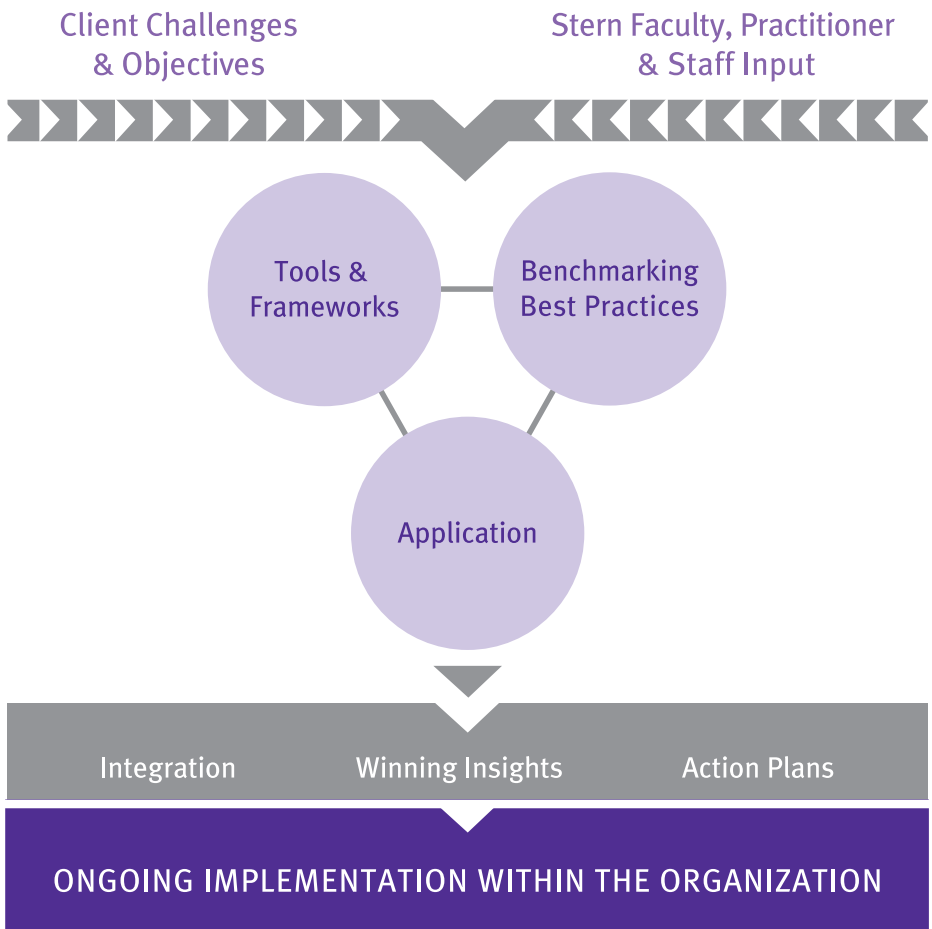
Client Challenges & Objectives

Stern Faculty, Practitioner & Staff Input

Tools & Frameworks

Benchmarking Best Practices

Application

Integration

Winning Insights

Action Plans

ONGOING IMPLEMENTATION WITHIN THE ORGANIZATION